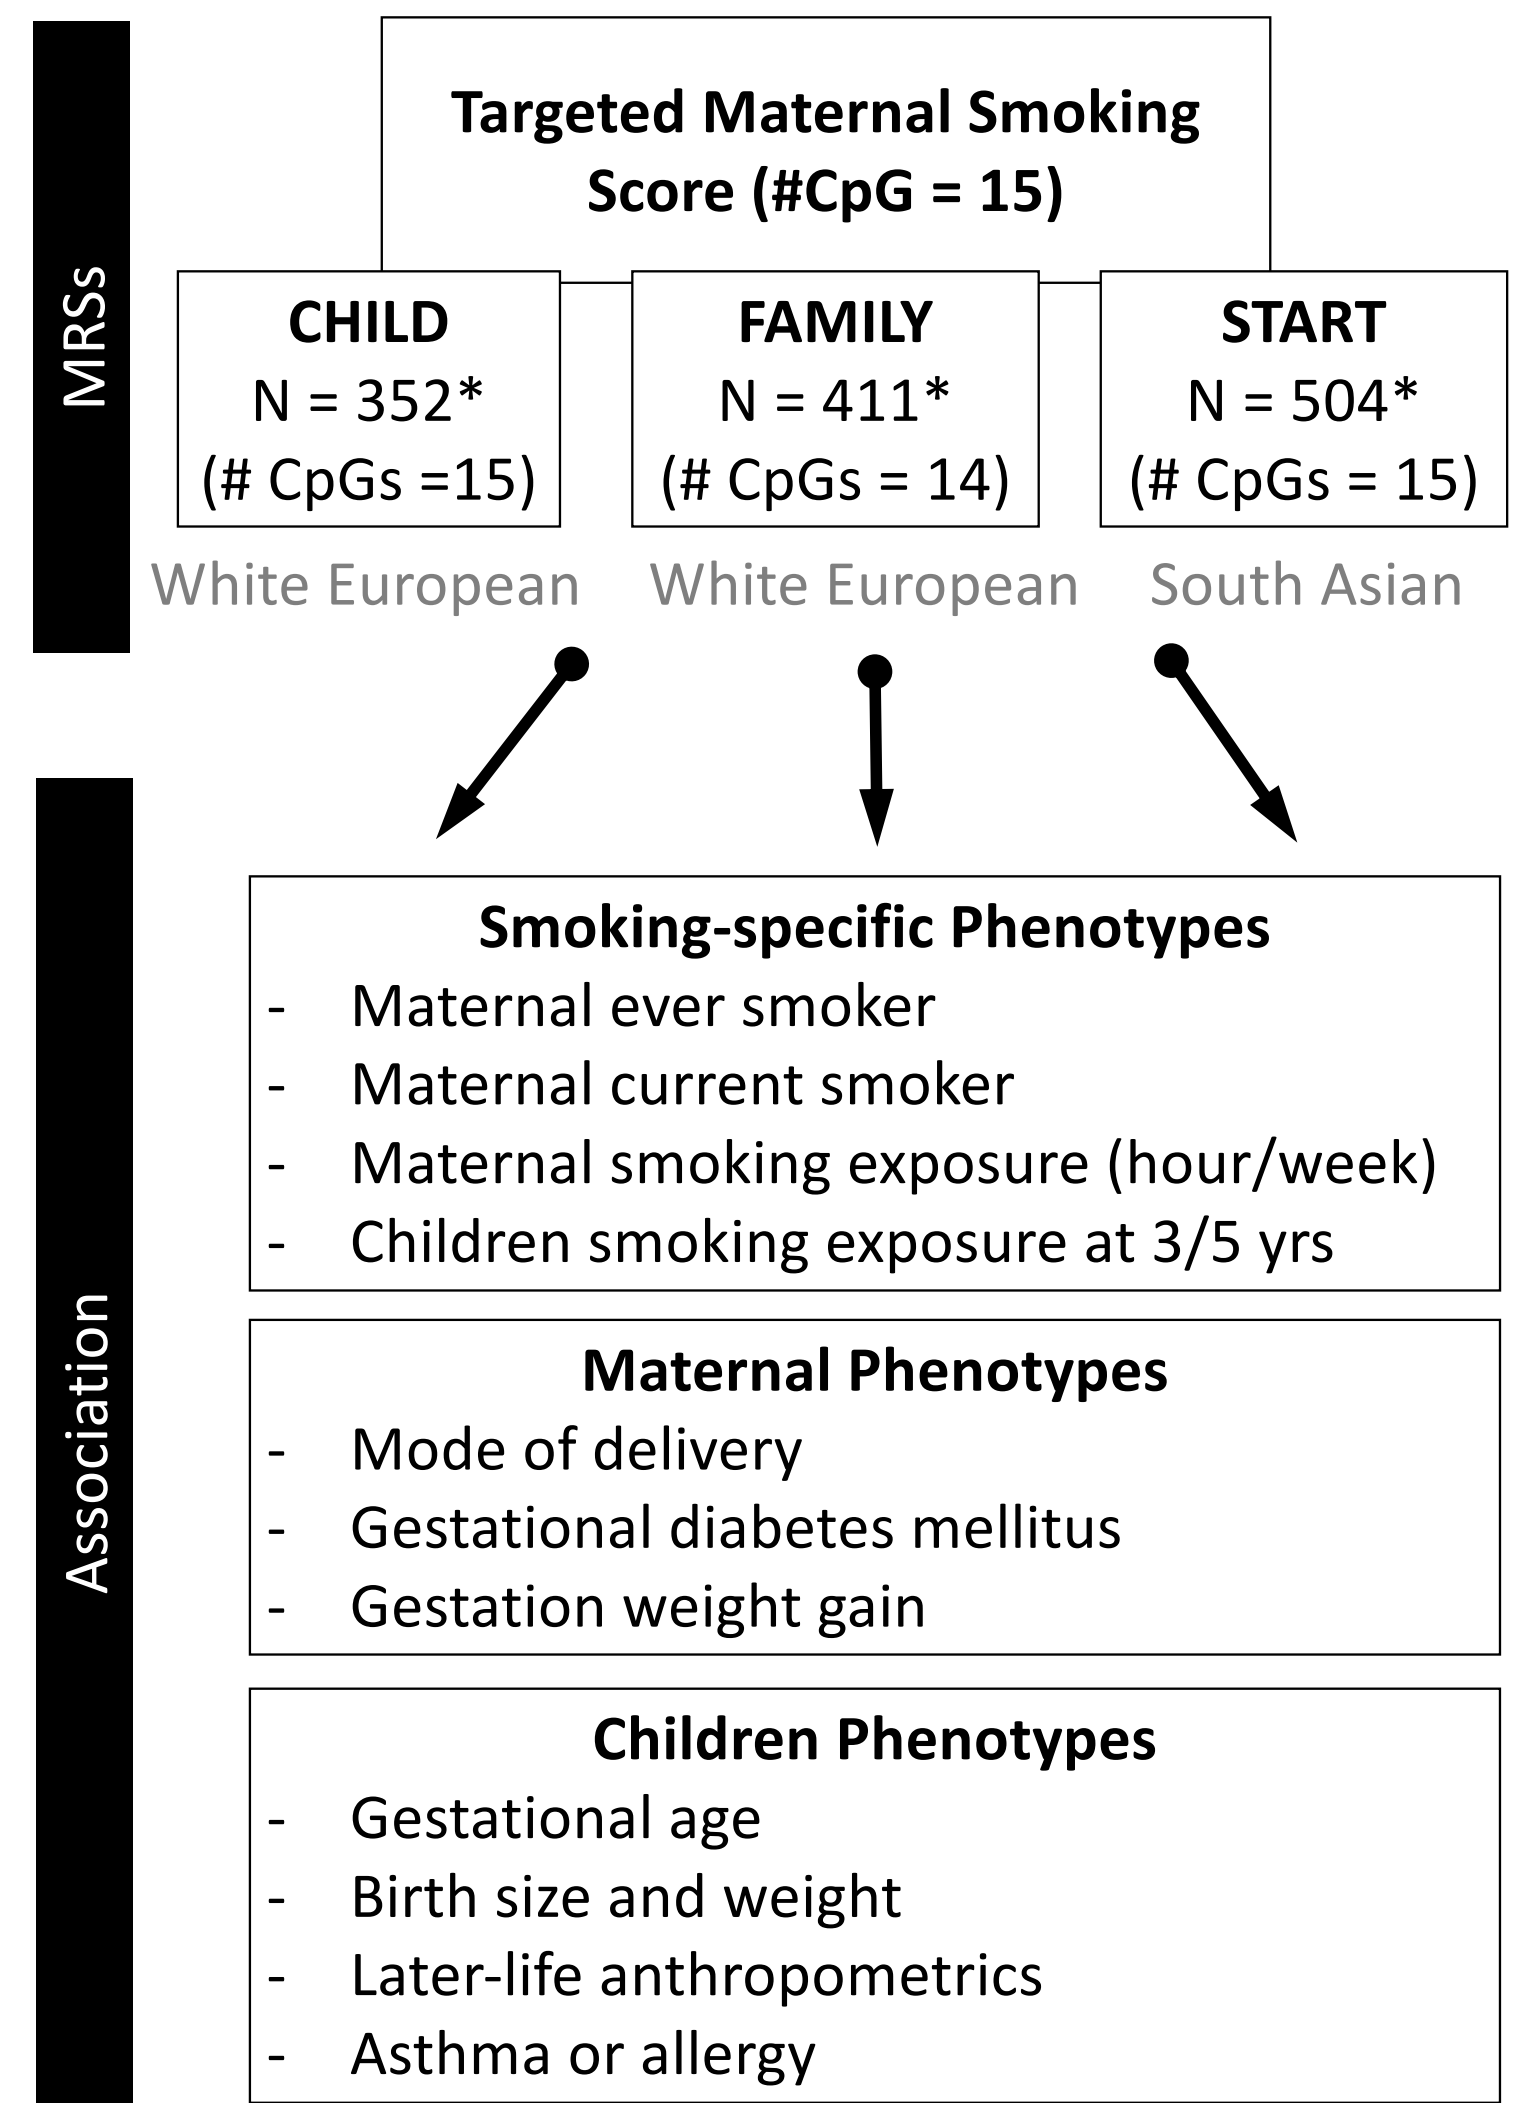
MRSs

Targeted Maternal Smoking Score (#CpG = 15)

CHILD
N = 352*
(# CpGs =15)
White European

FAMILY
N = 411*
(# CpGs = 14)
White European

START
N = 504*
(# CpGs = 15)
South Asian

Association

Smoking-specific Phenotypes
- Maternal ever smoker
- Maternal current smoker
- Maternal smoking exposure (hour/week)
- Children smoking exposure at 3/5 yrs

Maternal Phenotypes
- Mode of delivery
- Gestational diabetes mellitus
- Gestation weight gain

Children Phenotypes
- Gestational age
- Birth size and weight
- Later-life anthropometrics
- Asthma or allergy